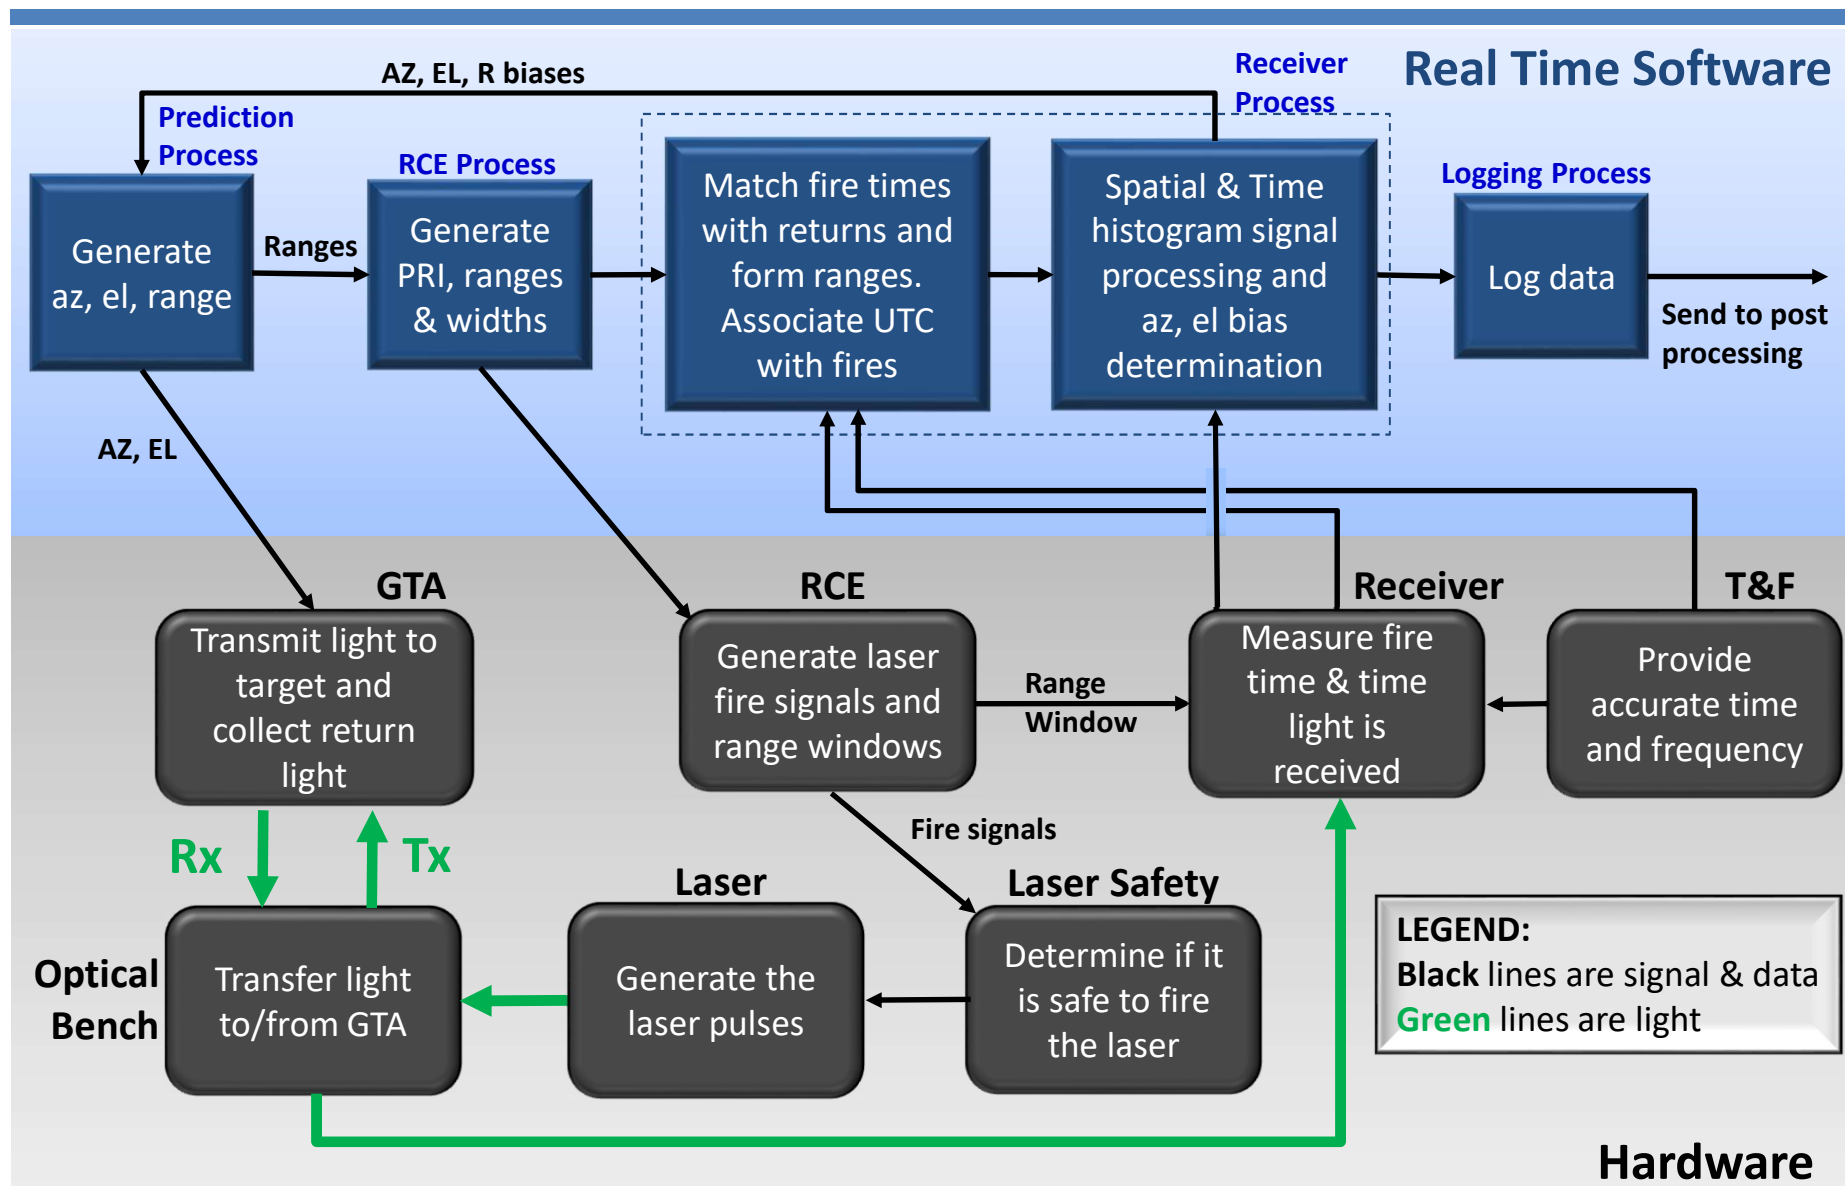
Real Time Software

AZ, EL, R biases

Receiver Process

Prediction Process

RCE Process

Logging Process

Generate az, el, range

Ranges

Generate PRI, ranges & widths

Match fire times with returns and form ranges. Associate UTC with fires

Spatial & Time histogram signal processing and az, el bias determination

Log data

Send to post processing

AZ, EL

GTA

RCE

Receiver

T&F

Transmit light to target and collect return light

Generate laser fire signals and range windows

Range Window

Measure fire time & time light is received

Provide accurate time and frequency

Rx

Tx

Fire signals

Laser

Laser Safety

Optical Bench

Transfer light to/from GTA

Generate the laser pulses

Determine if it is safe to fire the laser

LEGEND:
Black lines are signal & data
Green lines are light

Hardware